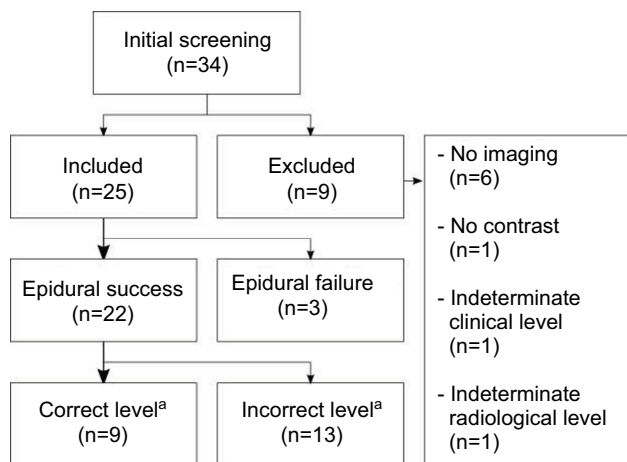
Initial screening (n=34)

Included (n=25)

Excluded (n=9)

- No imaging (n=6)

- No contrast (n=1)

- Indeterminate clinical level (n=1)

- Indeterminate radiological level (n=1)

Epidural success (n=22)

Epidural failure (n=3)

Correct level$^a$ (n=9)

Incorrect level$^a$ (n=13)